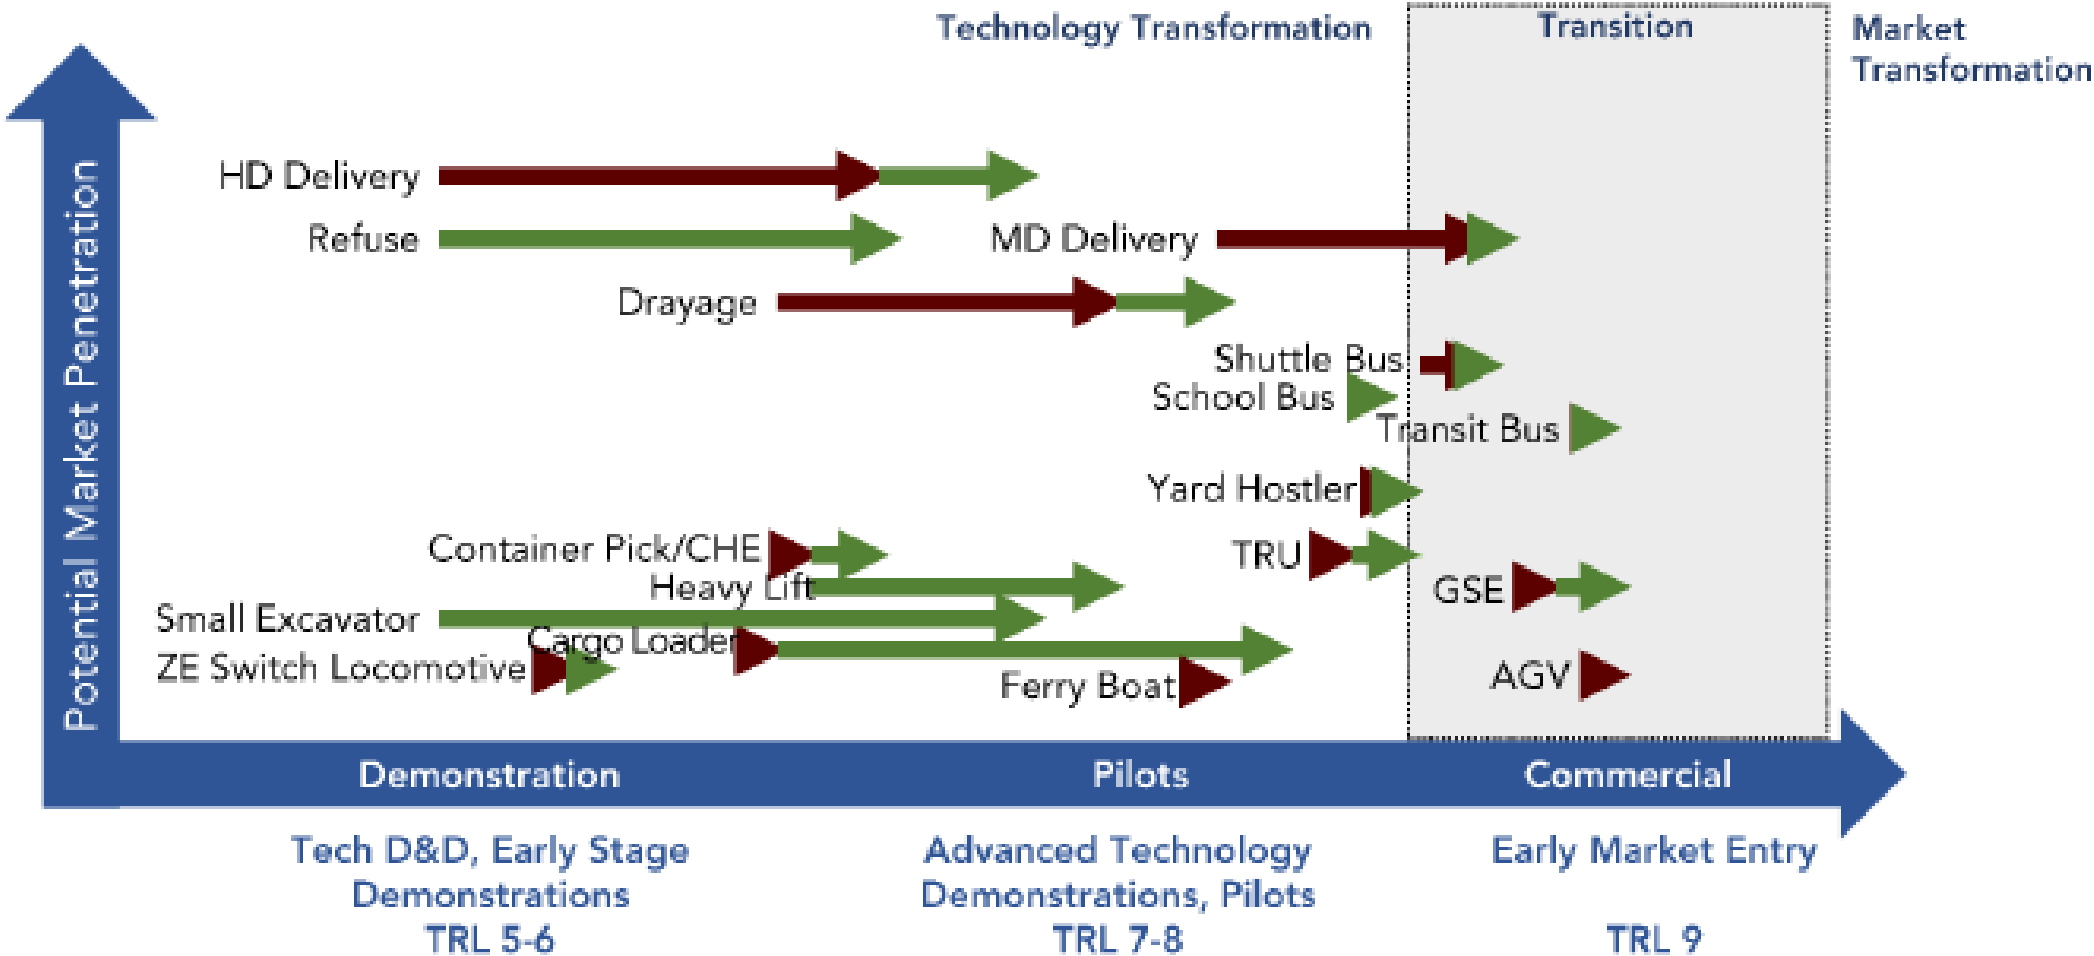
Technology Transformation

Transition

Market Transformation

Potential Market Penetration

HD Delivery

Refuse

MD Delivery

Drayage

Shuttle Bus

School Bus

Transit Bus

Yard Hostler

Container Pick/CHE

TRU

Heavy Lift

GSE

Small Excavator

Cargo Loader

ZE Switch Locomotive

Ferry Boat

AGV

Demonstration

Pilots

Commercial

Tech D&D, Early Stage Demonstrations TRL 5-6

Advanced Technology Demonstrations, Pilots TRL 7-8

Early Market Entry TRL 9